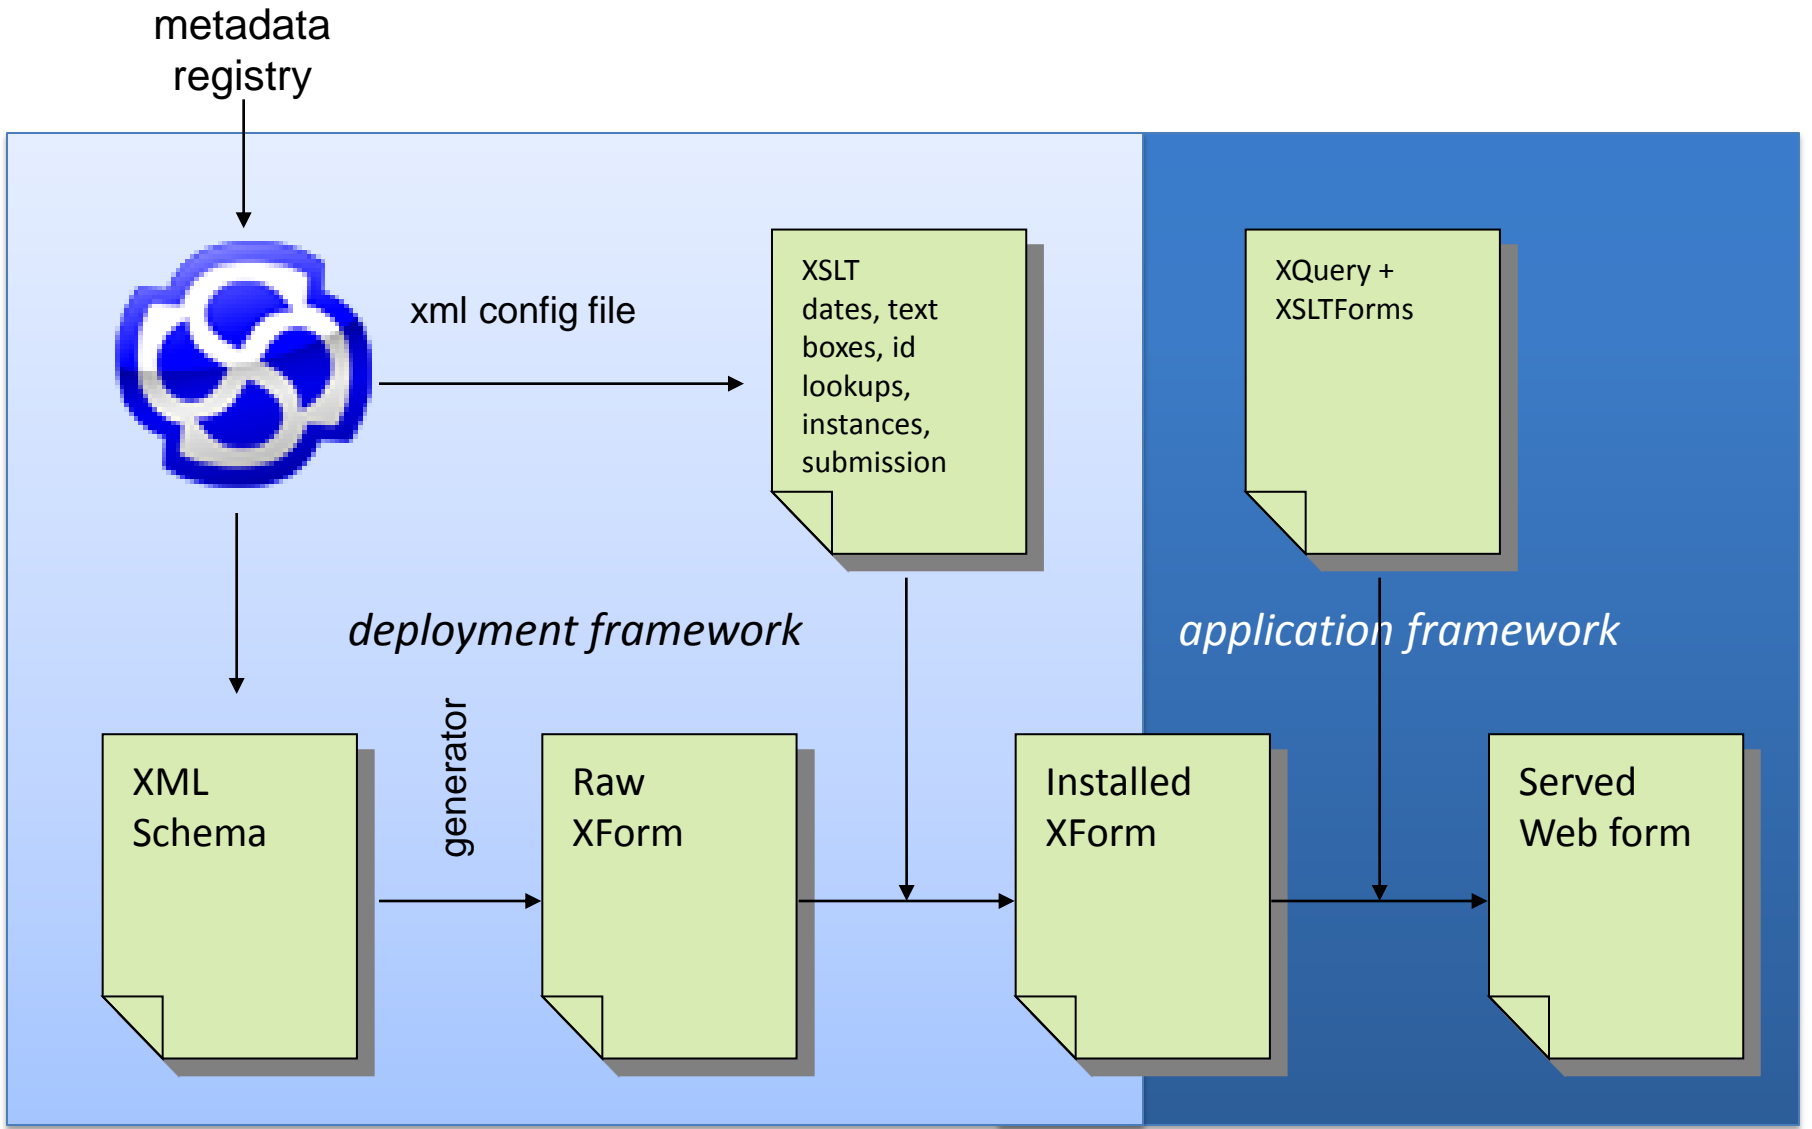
metadata registry

xml config file

XSLT dates, text boxes, id lookups, instances, submission

XQuery + XSLTForms

deployment framework

application framework

XML Schema

generator

Raw XForm

Installed XForm

Served Web form